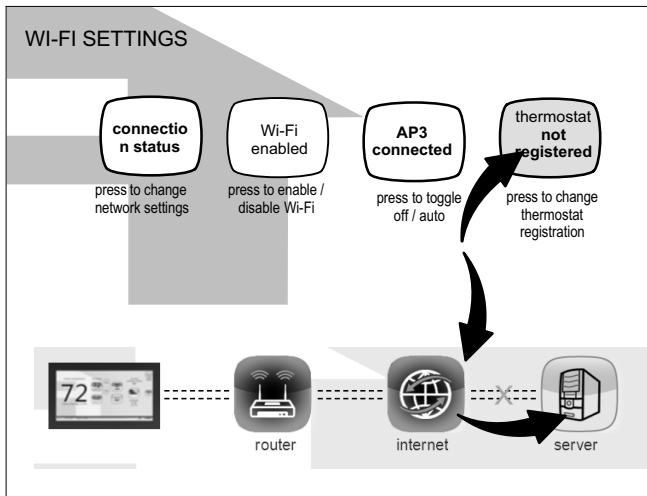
WI-FI SETTINGS

connection status

press to change network settings

Wi-Fi enabled

press to enable / disable Wi-Fi

AP3 connected

press to toggle off / auto

thermostat not registered

press to change thermostat registration

72

router

internet

server